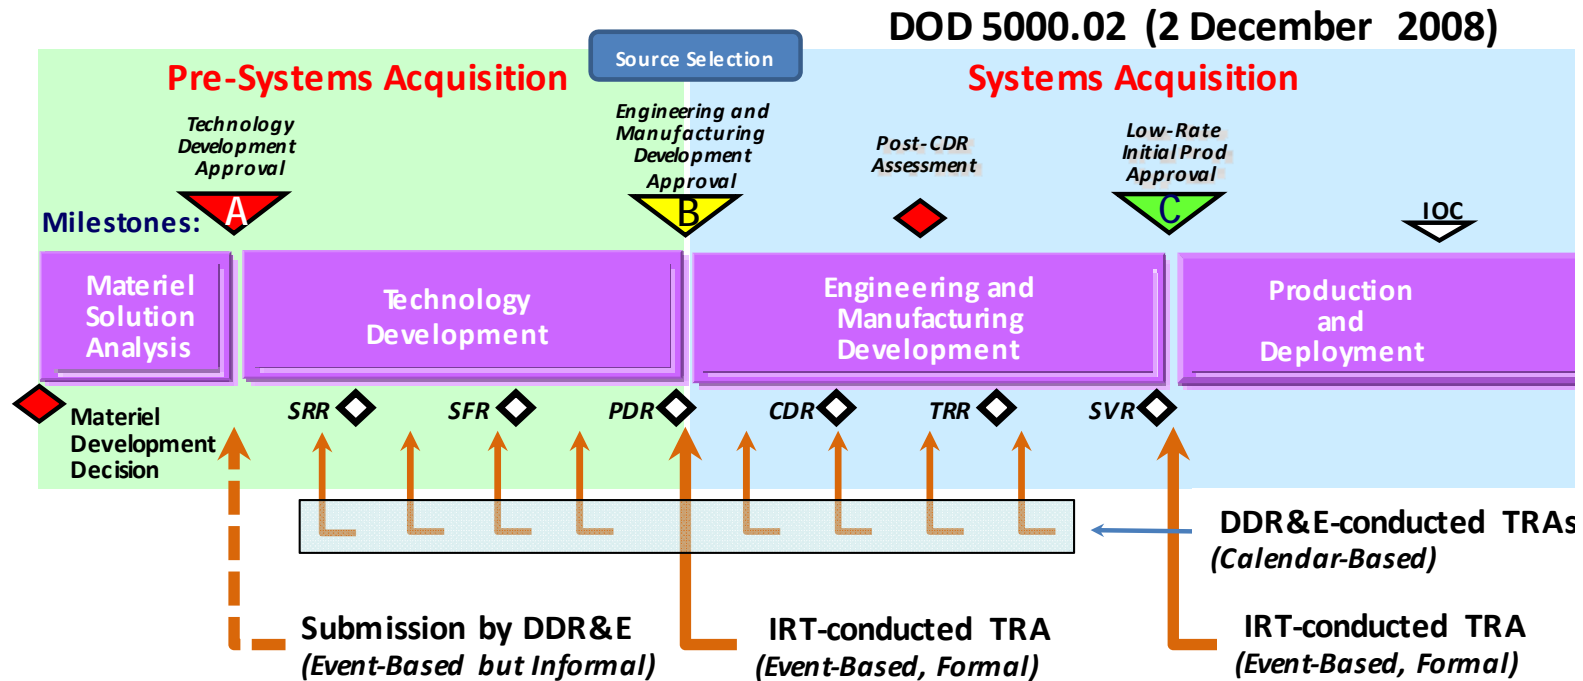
DOD 5000.02 (2 December 2008)

Source Selection

Pre-Systems Acquisition

Systems Acquisition

Technology Development Approval

Engineering and Manufacturing Development Approval

Post-CDR Assessment

Low-Rate Initial Prod Approval

Milestones:

A

B

C

IOC

Materiel Solution Analysis

Technology Development

Engineering and Manufacturing Development

Production and Deployment

Materiel Development Decision

SRR

SFR

PDR

CDR

TRR

SVR

DDR&E-conducted TRAs
(Calendar-Based)

Submission by DDR&E
(Event-Based but Informal)

IRT-conducted TRA
(Event-Based, Formal)

IRT-conducted TRA
(Event-Based, Formal)